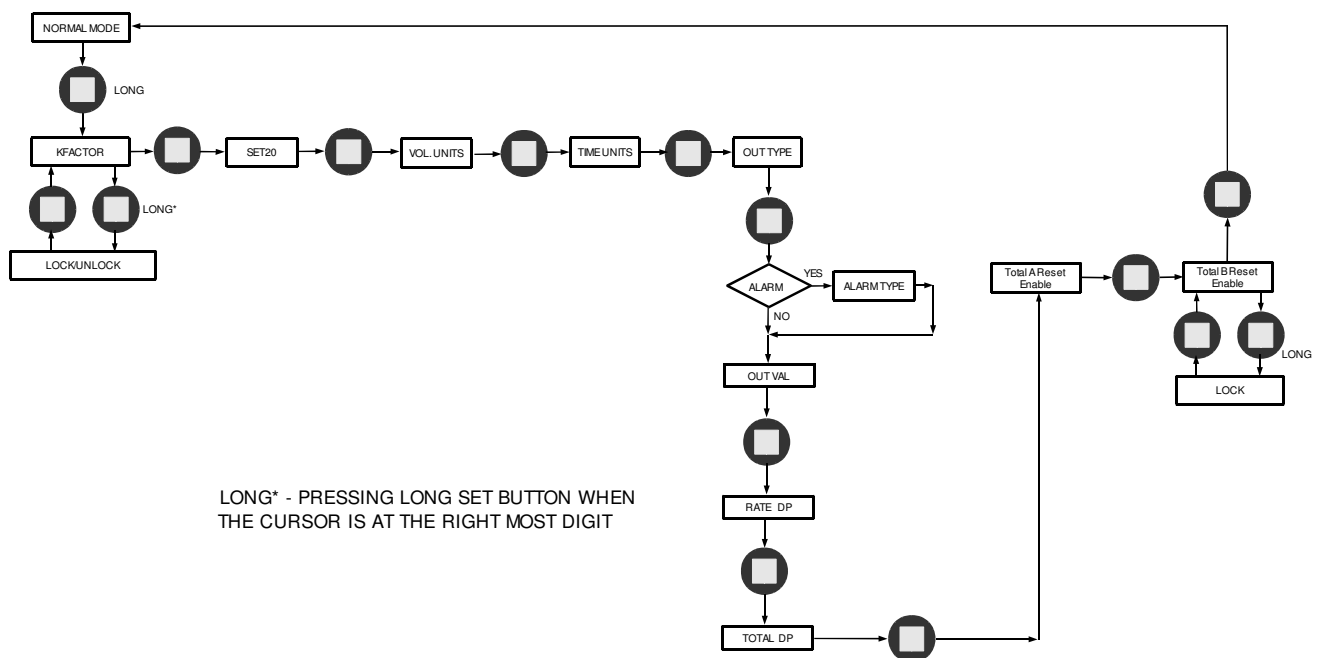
NORMAL MODE

LONG

KFACTOR

SET20

VOL. UNITS

TIME UNITS

OUT TYPE

LONG*

LOCK/UNLOCK

ALARM

YES

ALARM TYPE

NO

OUT VAL

RATE DP

TOTAL DP

Total A Reset Enable

Total B Reset Enable

LONG

LOCK

LONG* - PRESSING LONG SET BUTTON WHEN THE CURSOR IS AT THE RIGHT MOST DIGIT